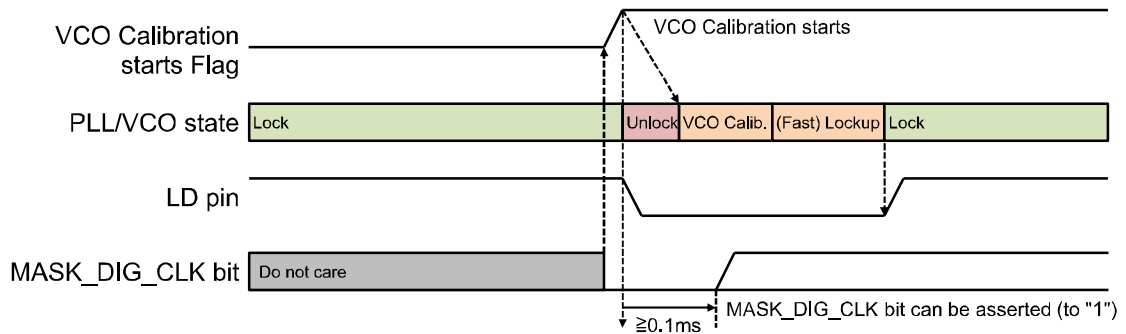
VCO Calibration starts Flag

VCO Calibration starts

PLL/VCO state

Lock

Unlock

VCO Calib.

(Fast) Lockup

Lock

LD pin

MASK_DIG_CLK bit

Do not care

MASK_DIG_CLK bit can be asserted (to "1")

≧0.1ms